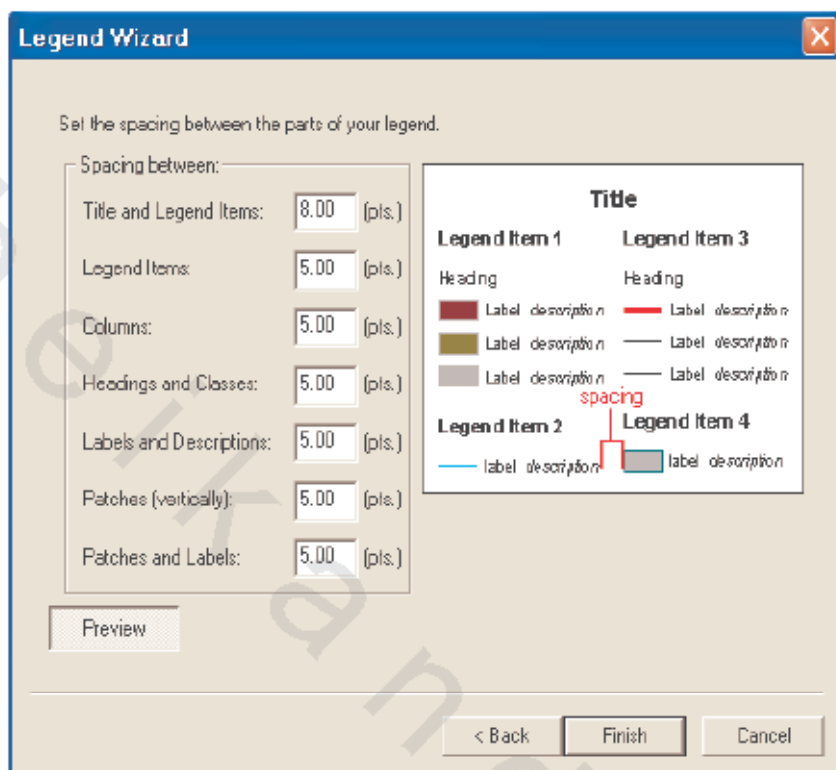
Legend Wizard

Set the spacing between the parts of your legend.

Spacing between:

| | | |
|---|---|---|
| Title and Legend Items: | 8.00 | (pts.) |
| Legend Items: | 5.00 | (pts.) |
| Columns: | 5.00 | (pts.) |
| Headings and Classes: | 5.00 | (pts.) |
| Labels and Descriptions: | 5.00 | (pts.) |
| Patches (vertically): | 5.00 | (pts.) |
| Patches and Labels: | 5.00 | (pts.) |

Title

Legend Item 1

Heading

Label description

Label description

Label description

Legend Item 3

Heading

Label description

Label description

Label description

spacing

Legend Item 2

label description

Legend Item 4

label description

Preview

< Back

Finish

Cancel